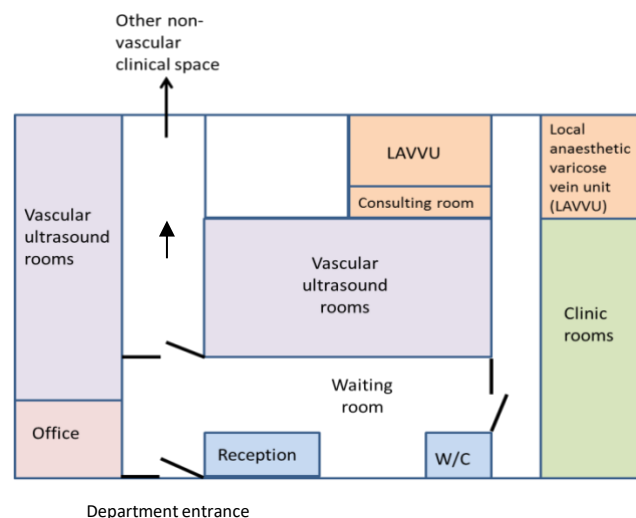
Other non-vascular clinical space

Vascular ultrasound rooms

LAVVU

Consulting room

Local anaesthetic varicose vein unit (LAVVU)

Vascular ultrasound rooms

Clinic rooms

Waiting room

Office

Reception

W/C

Department entrance